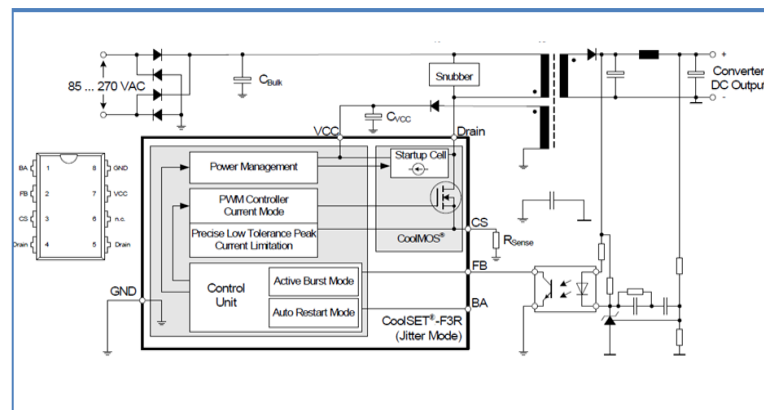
85 ... 270 VAC

$C_{Bulk}$

Snubber

+

Converter DC Output

-

$C_{VCC}$

VCC

Drain

BA 1

FB 2

CS 3

Drain 4

8 GND

7 VCC

6 n.c.

5 Drain

Power Management

Startup Cell

PWM Controller Current Mode

Precise Low Tolerance Peak Current Limitation

CS

CoolMOS®

$R_{Sense}$

GND

Control Unit

Active Burst Mode

Auto Restart Mode

FB

BA

CoolSET®-F3R (Jitter Mode)